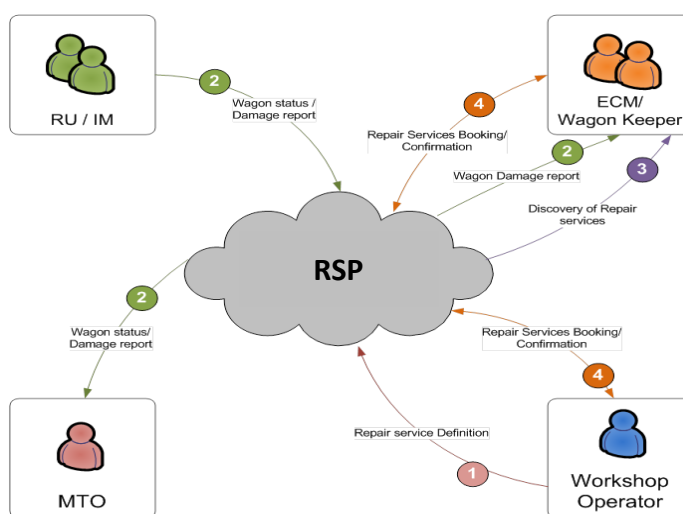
RU / IM

2

Wagon status / Damage report

4

Repair Services Booking/ Confirmation

ECM/ Wagon Keeper

2

Wagon Damage report

3

Discovery of Repair services

RSP

2

Wagon status/ Damage report

Repair Services Booking/ Confirmation

4

Repair service Definition

1

MTO

Workshop Operator